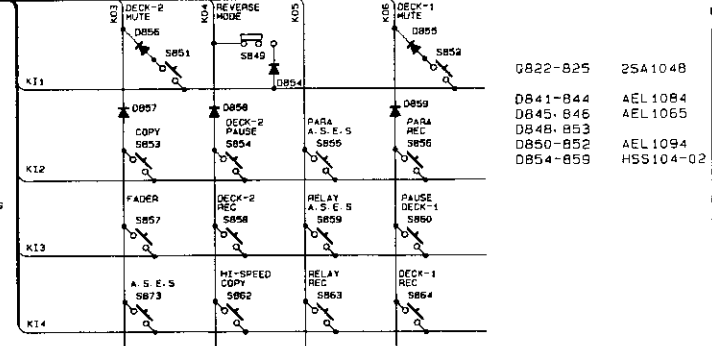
K03 DECK-2 MUTE
D856
S851
K04 REVERSE MODE
S849
K05
D854
K06 DECK-1 MUTE
D855
S852
KI1
D857
COPY
S853
D858
DECK-2 PAUSE
S854
PARA A.S.E.S
S855
D859
PARA REC
S856
KI2
FADER
S857
DECK-2 REC
S858
RELAY A.S.E.S
S859
PAUSE DECK-1
S860
KI3
A.S.E.S
S873
HI-SPEED COPY
S862
RELAY REC
S863
DECK-1 REC
S864
KI4

| Q822-825 | 2SA1048 |
|---|---|
| D841-844 | AEL1084 |
| D845, 846 | AEL1065 |
| D848, 853 | |
| D850-852 | AEL1094 |
| D854-859 | HSS104-02 |